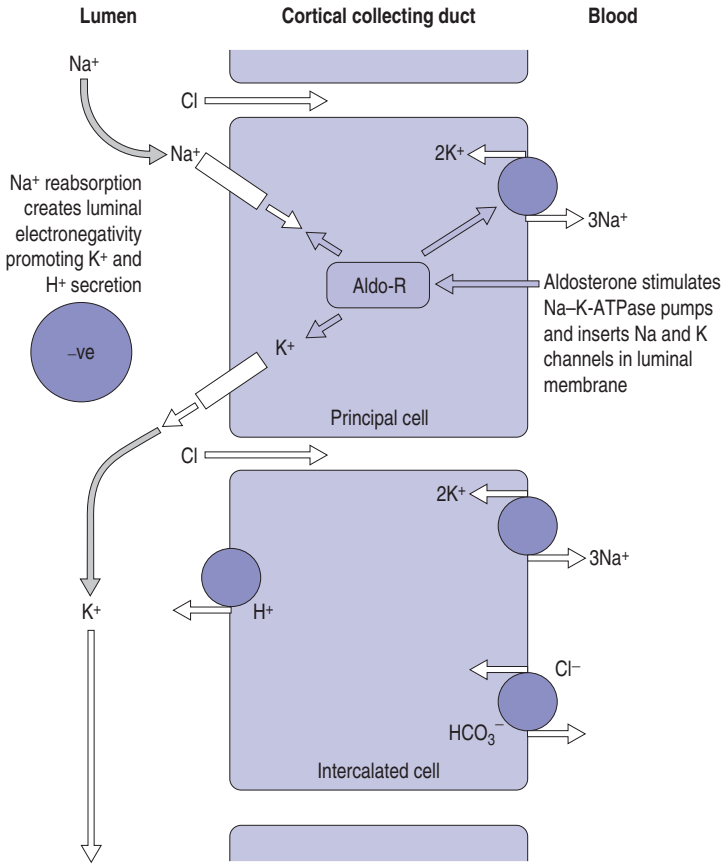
Lumen

Cortical collecting duct

Blood

$Na^+$

Cl

$Na^+$

$2K^+$

$3Na^+$

$Na^+$ reabsorption creates luminal electronegativity promoting $K^+$ and $H^+$ secretion

Aldo-R

Aldosterone stimulates Na–K-ATPase pumps and inserts Na and K channels in luminal membrane

–ve

$K^+$

Principal cell

Cl

$2K^+$

$3Na^+$

$K^+$

$H^+$

$Cl^-$

$HCO_3^-$

Intercalated cell